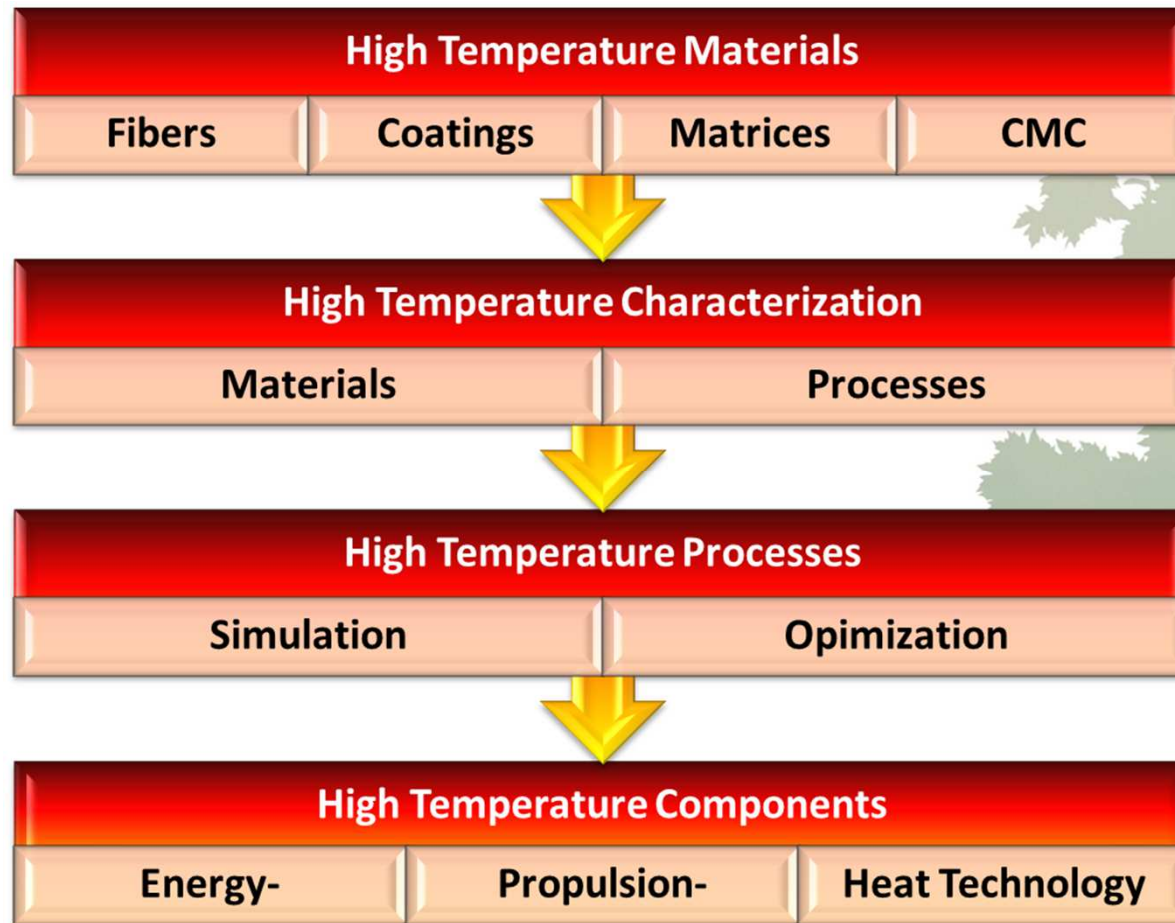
High Temperature Materials

Fibers

Coatings

Matrices

CMC

High Temperature Characterization

Materials

Processes

High Temperature Processes

Simulation

Opimization

High Temperature Components

Energy-

Propulsion-

Heat Technology